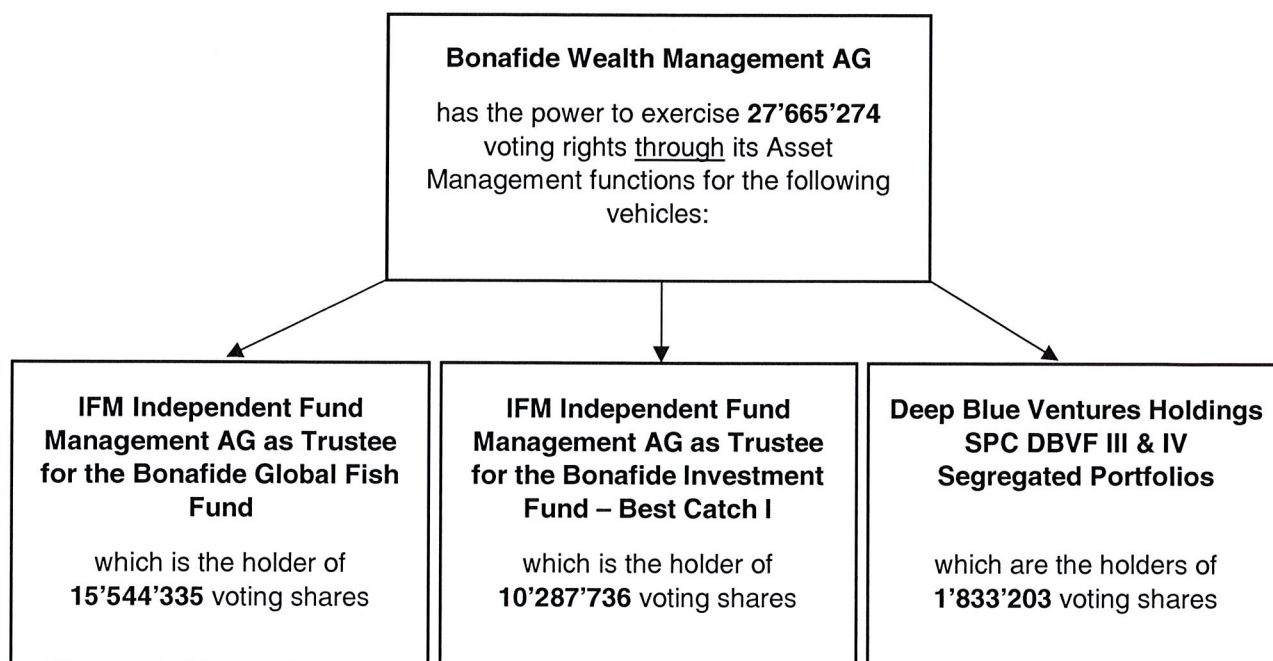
Bonafide Wealth Management AG

has the power to exercise 27'665'274 voting rights through its Asset Management functions for the following vehicles:

IFM Independent Fund Management AG as Trustee for the Bonafide Global Fish Fund

which is the holder of 15'544'335 voting shares

IFM Independent Fund Management AG as Trustee for the Bonafide Investment Fund – Best Catch I

which is the holder of 10'287'736 voting shares

Deep Blue Ventures Holdings SPC DBVF III & IV Segregated Portfolios

which are the holders of 1'833'203 voting shares